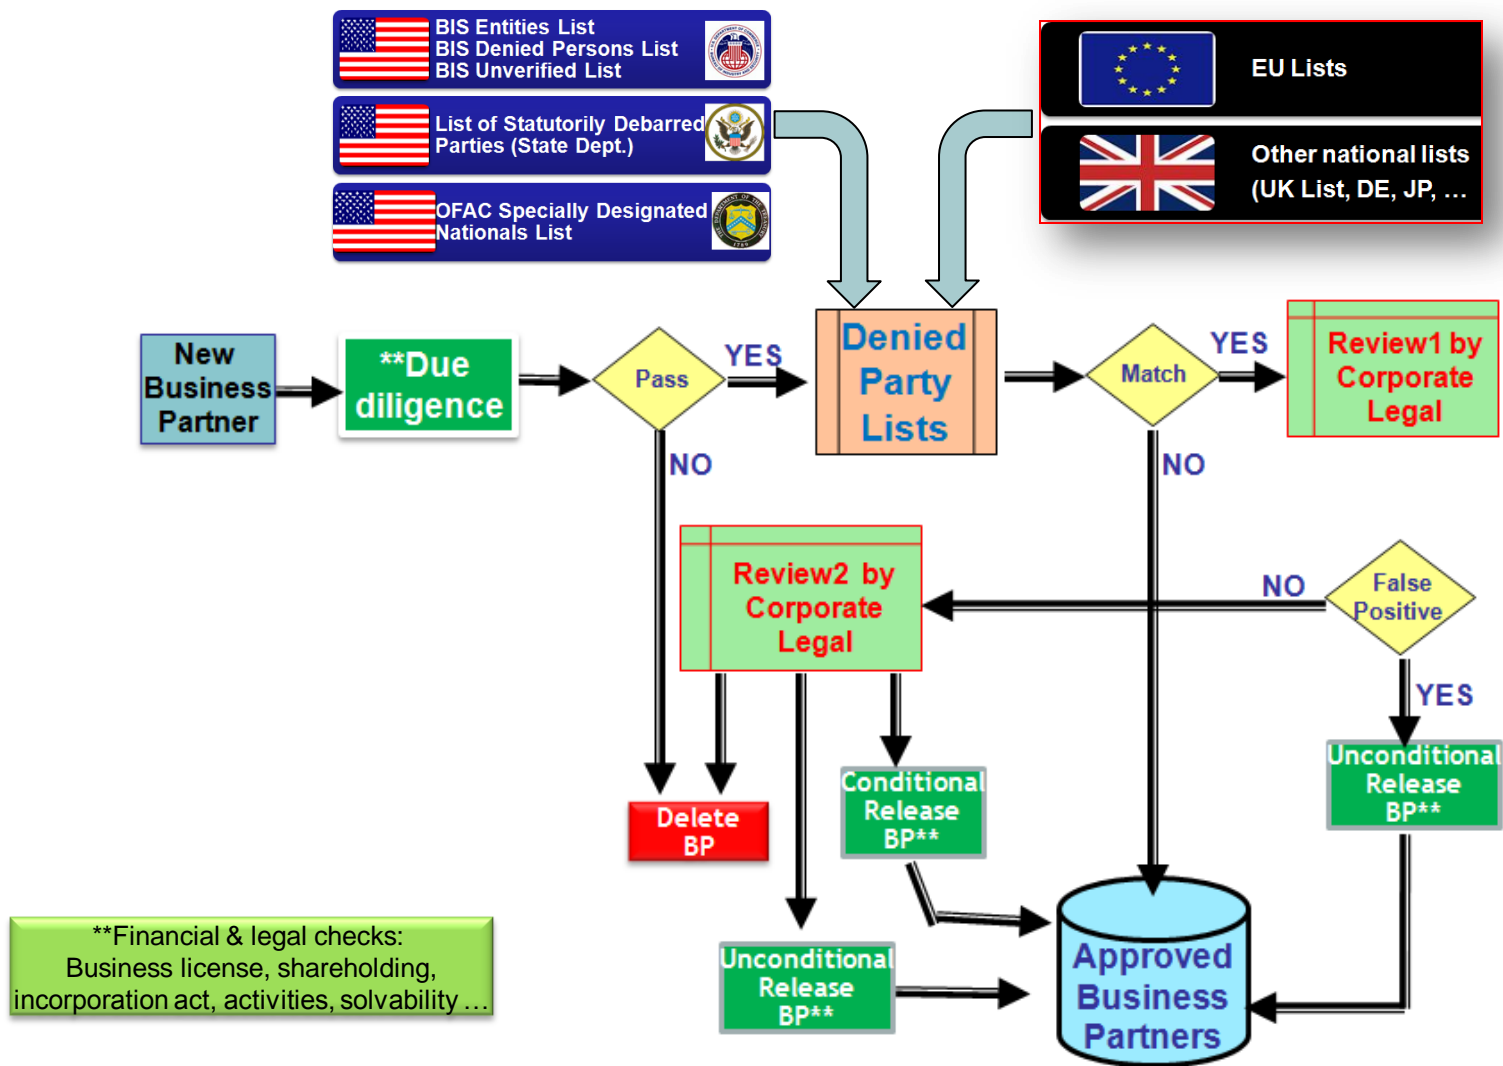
BIS Entities List
BIS Denied Persons List
BIS Unverified List

List of Statutorily Debarred Parties (State Dept.)

OFAC Specially Designated Nationals List

EU Lists

Other national lists (UK List, DE, JP, …

New Business Partner

**Due diligence

Pass

YES

NO

Denied Party Lists

Match

YES

NO

Review1 by Corporate Legal

Review2 by Corporate Legal

NO

False Positive

YES

Delete BP

Conditional Release BP**

Unconditional Release BP**

Unconditional Release BP**

Approved Business Partners

**Financial & legal checks: Business license, shareholding, incorporation act, activities, solvability …